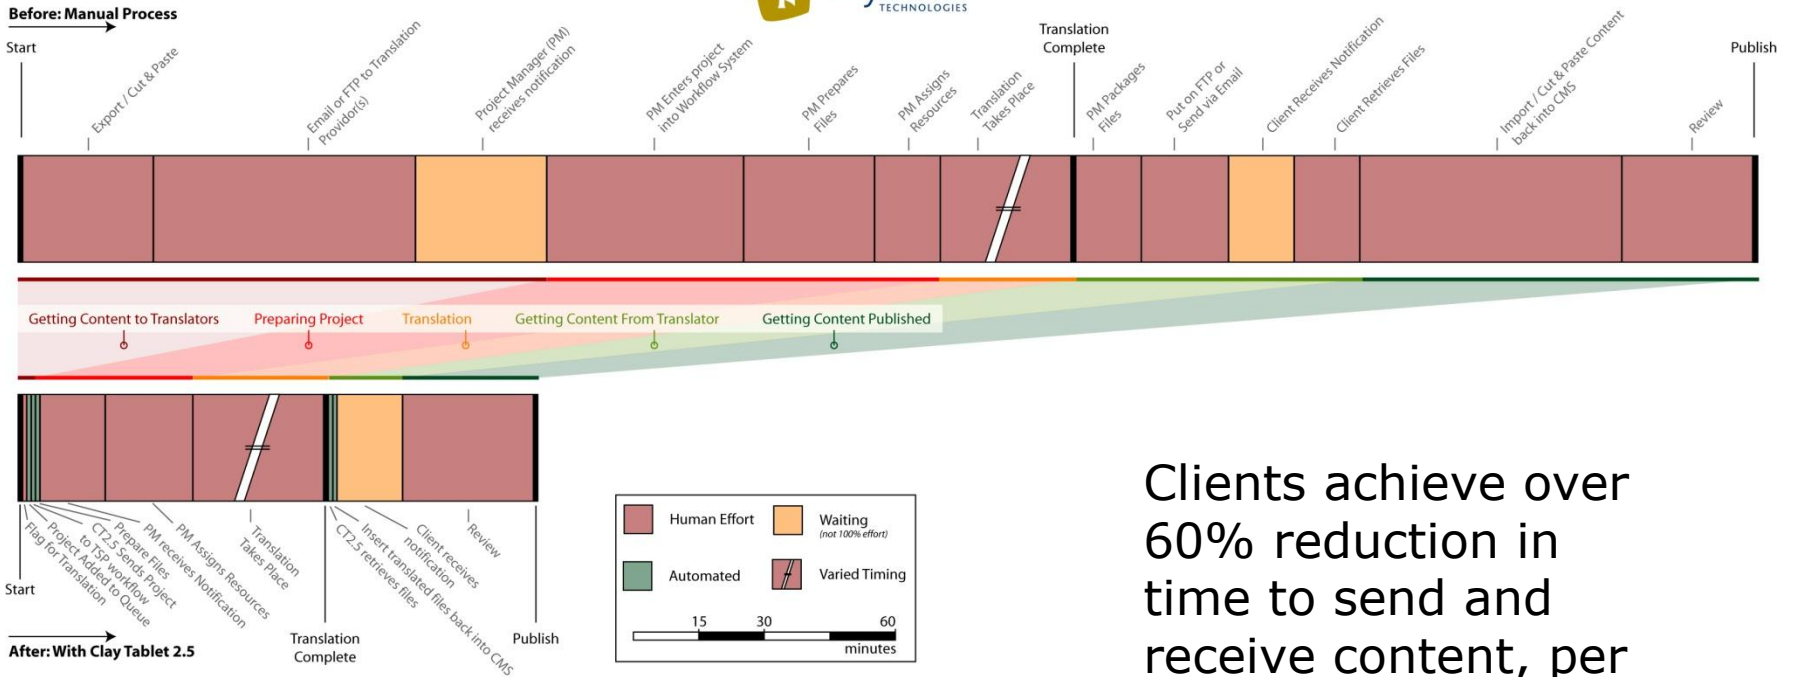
Before: Manual Process

TECHNOLOGIES

Start

Export / Cut & Paste

Email or FTP to Translation Provider(s)

Project Manager (PM) receives notification

PM Enters project into Workflow System

PM Prepares Files

PM Assigns Resources

Translation Takes Place

Translation Complete

PM Packages Files

Put on FTP or Send via Email

Client Receives Notification

Client Retrieves Files

Import / Cut & Paste Content back into CMS

Review

Publish

Getting Content to Translators

Preparing Project

Translation

Getting Content From Translator

Getting Content Published

Start

Flag for Translation

Project Added to Queue

CT2.5 Sends Project to TSP workflow

Prepare Files

PM receives Notification

PM Assigns Resources

Translation Takes Place

CT2.5 retrieves files

Insert translated files back into CMS

Client receives notification

Review

Translation Complete

Publish

After: With Clay Tablet 2.5

Human Effort

Waiting (not 100% effort)

Automated

Varied Timing

15 30 60

minutes

Clients achieve over 60% reduction in time to send and receive content, per